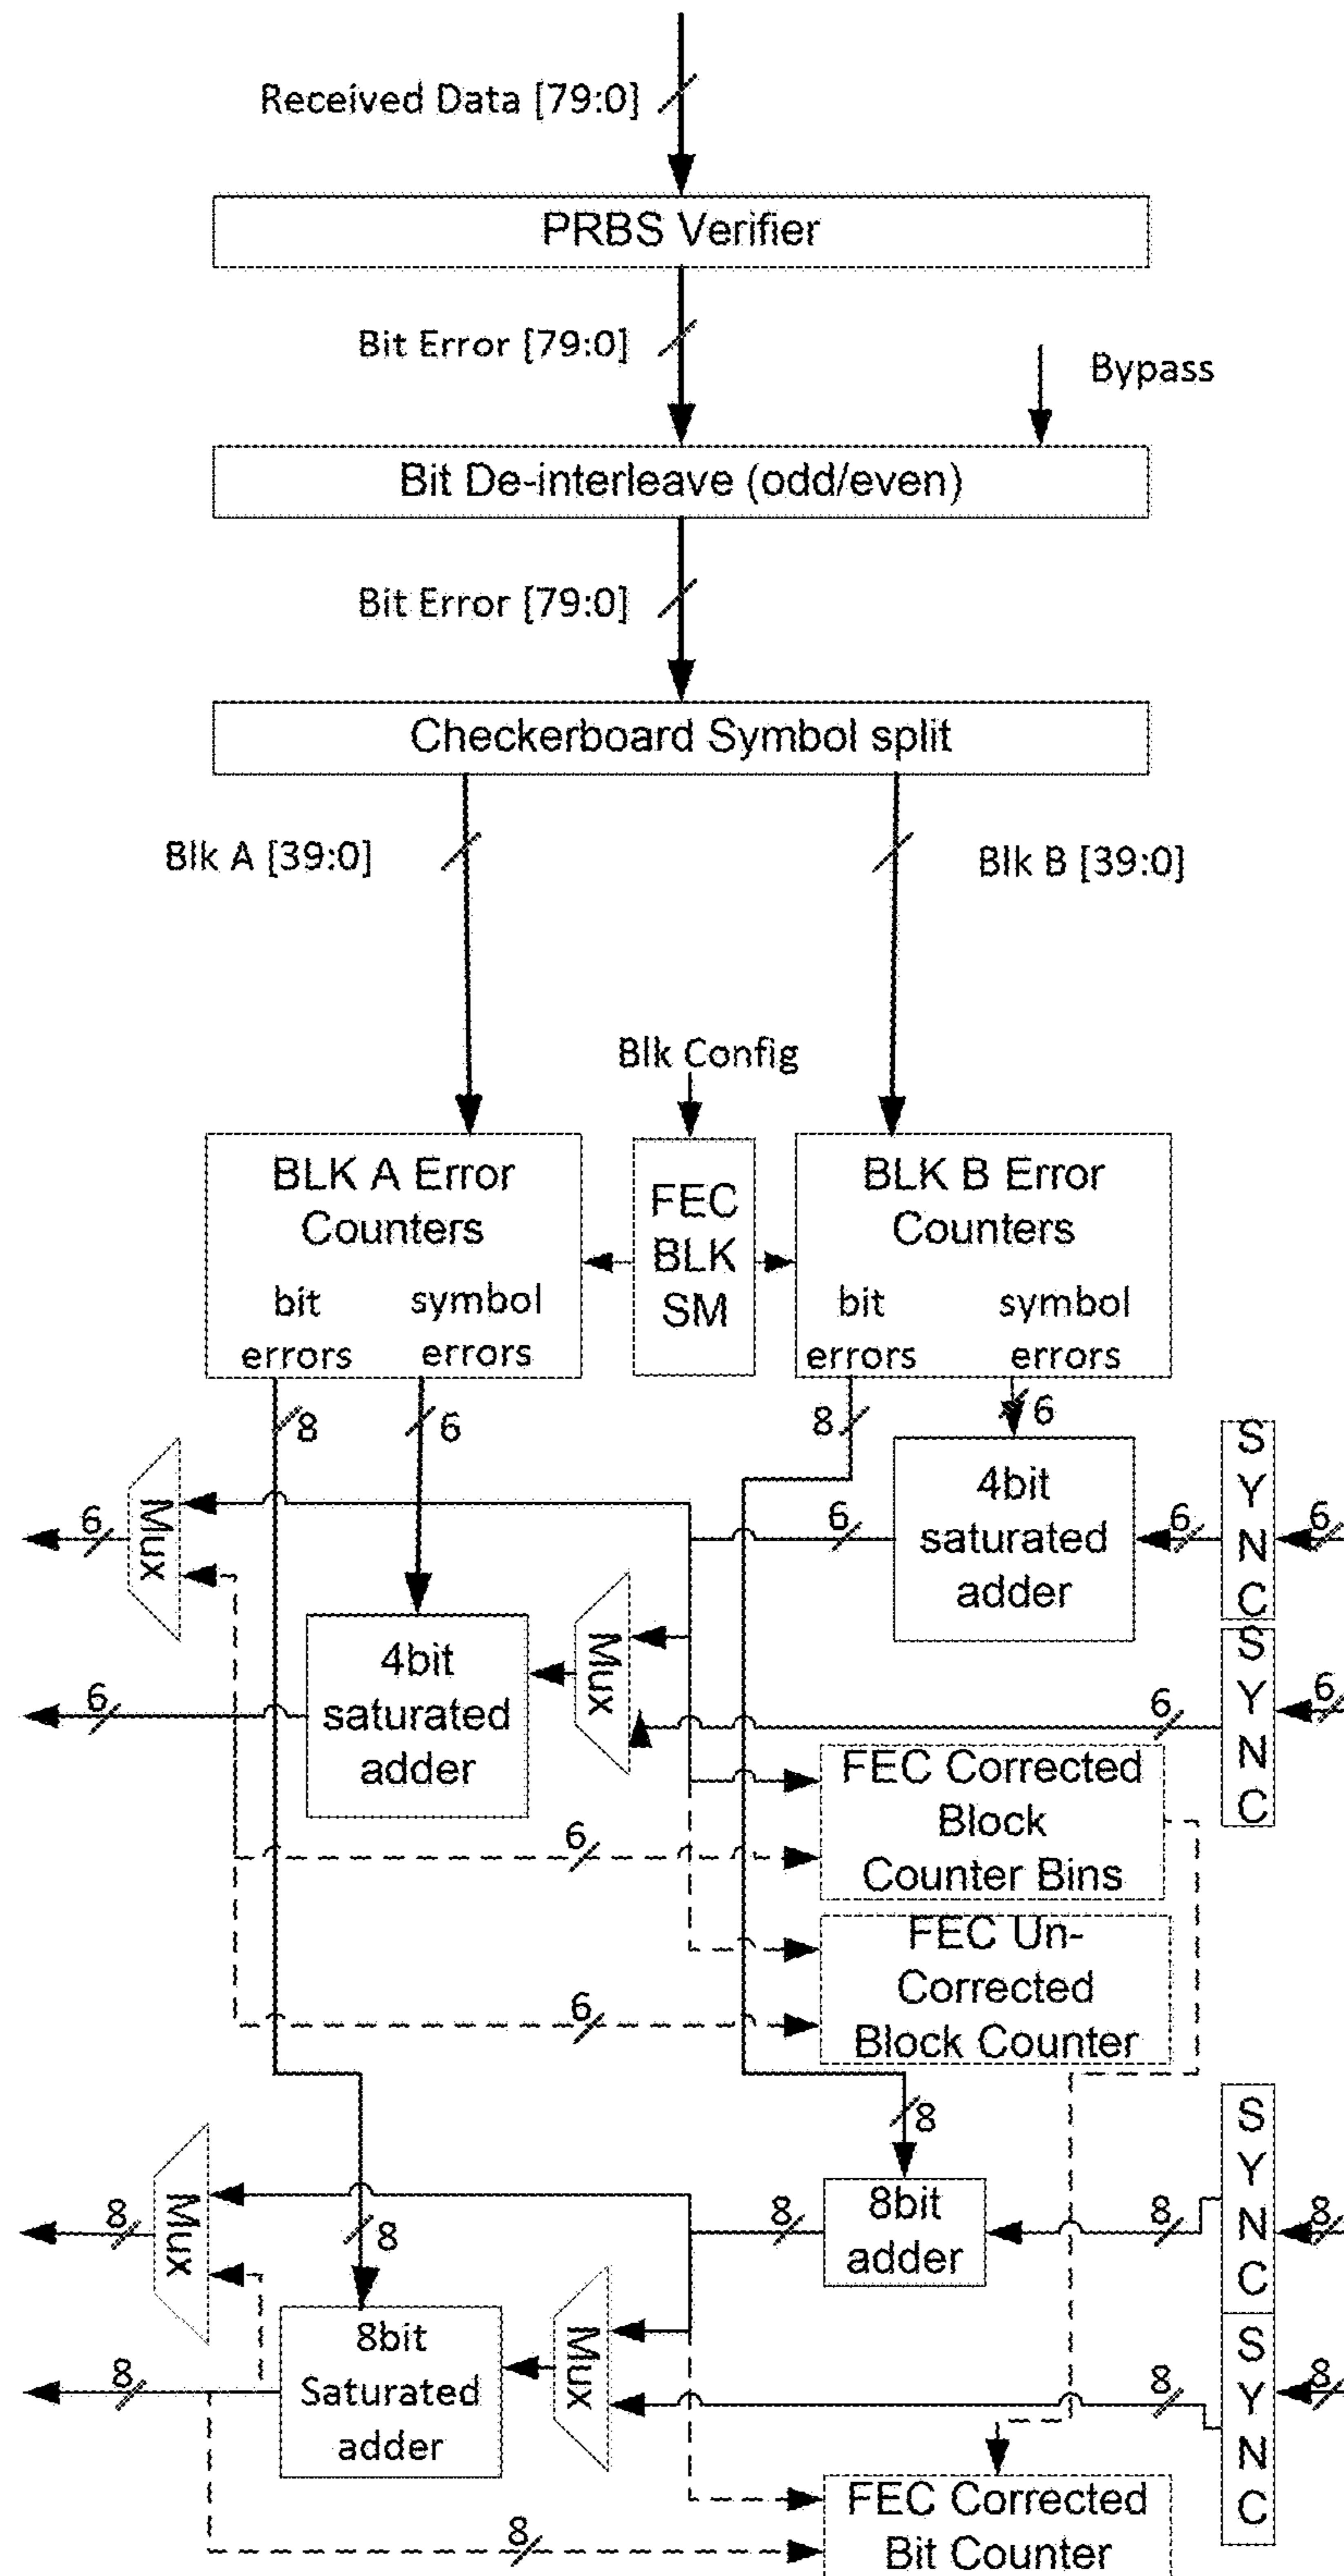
Received Data [79:0]

PRBS Verifier

Bit Error [79:0]

Bypass

Bit De-interleave (odd/even)

Bit Error [79:0]

Checkerboard Symbol split

Blk A [39:0]

Blk B [39:0]

Blk Config

BLK A Error Counters
bit errors
symbol errors

FEC BLK SM

BLK B Error Counters
bit errors
symbol errors

8
6
8
6

SYNC

6
Mux
6
6
6

4bit saturated adder

4bit saturated adder

Mux

6
6

SYNC

6

FEC Corrected Block Counter Bins

6

FEC Un-Corrected Block Counter

6

8

SYNC

8
Mux
8

8bit adder

8
8
8

8bit Saturated adder

Mux

8
8

SYNC

8

FEC Corrected Bit Counter

8